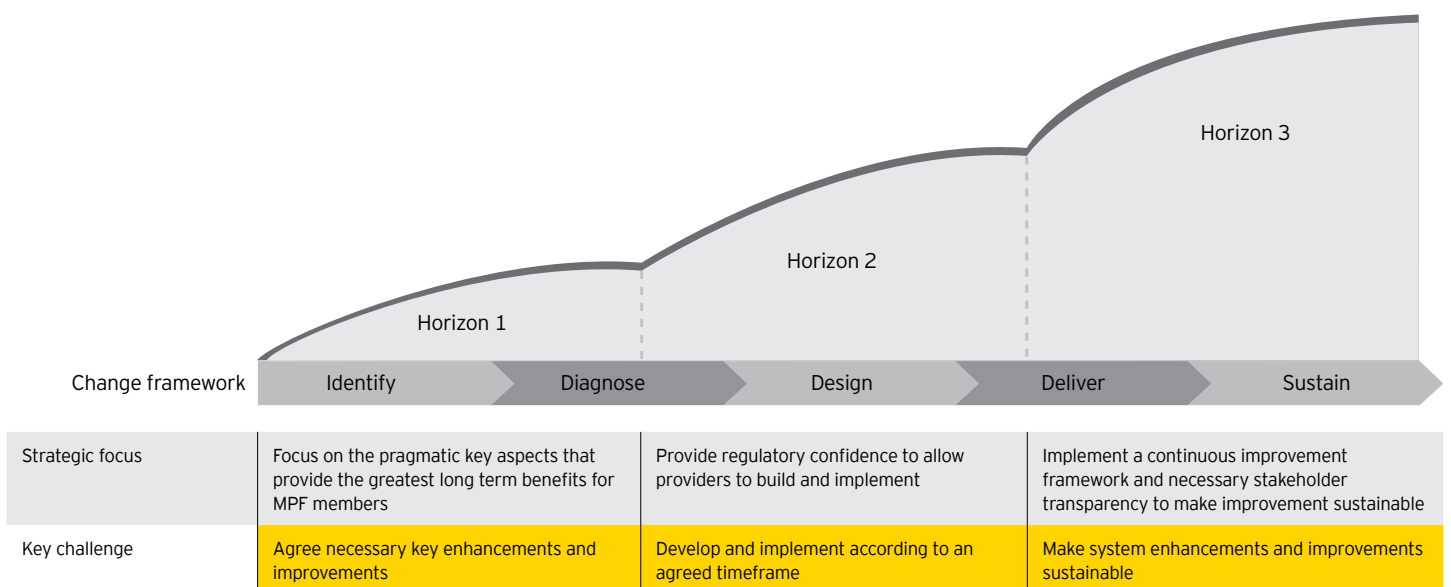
Horizon 3

Horizon 2

Horizon 1

Change framework

Identify

Diagnose

Design

Deliver

Sustain

| | | | |
|---|---|---|---|
| Strategic focus | Focus on the pragmatic key aspects that provide the greatest long term benefits for MPF members | Provide regulatory confidence to allow providers to build and implement | Implement a continuous improvement framework and necessary stakeholder transparency to make improvement sustainable |
| Key challenge | Agree necessary key enhancements and improvements | Develop and implement according to an agreed timeframe | Make system enhancements and improvements sustainable |